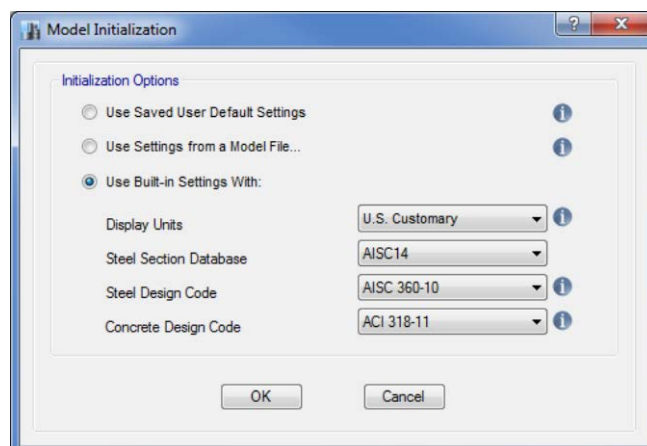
Model Initialization

?

x

Initialization Options

Use Saved User Default Settings

Use Settings from a Model File...

Use Built-in Settings With:

| | |
|---|---|
| Display Units | U.S. Customary |
| Steel Section Database | AISC14 |
| Steel Design Code | AISC 360-10 |
| Concrete Design Code | ACI 318-11 |

OK

Cancel